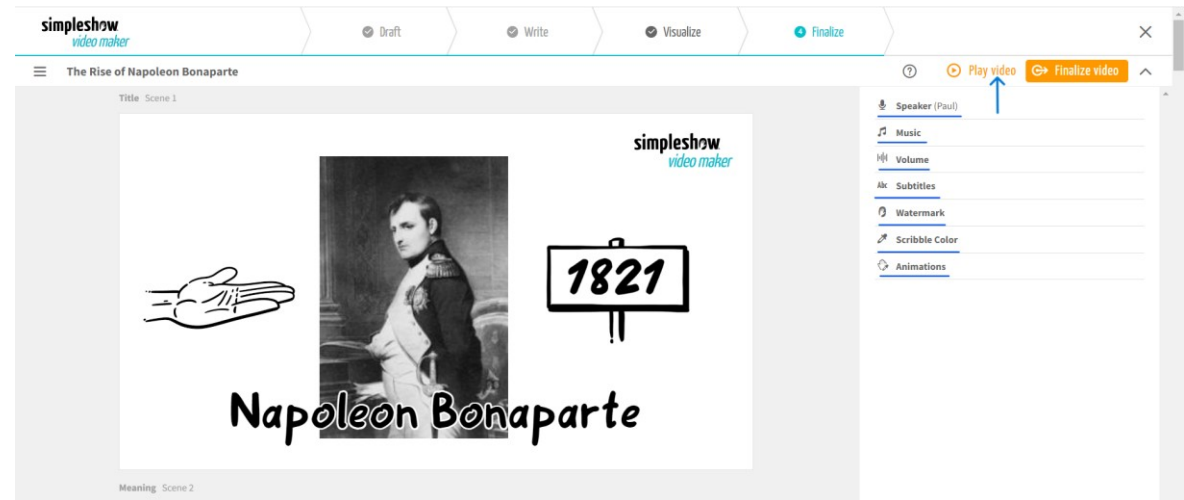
simpleshow
video maker

Draft
Write
Visualize
4 Finalize

×

The Rise of Napoleon Bonaparte

Play video
Finalize video

Title Scene 1

simpleshow
video maker

1821

Napoleon Bonaparte

Speaker (Paul)
Music
Volume
Subtitles
Watermark
Scribble Color
Animations

Meaning Scene 2